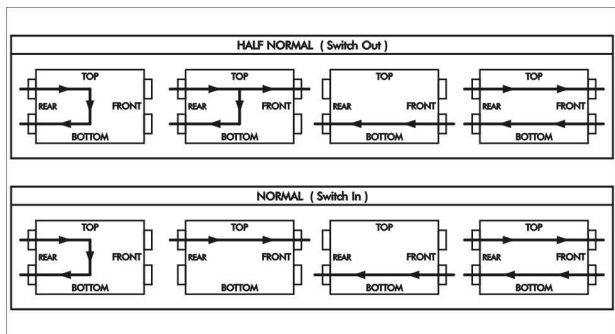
HALF NORMAL ( Switch Out )

TOP
REAR
FRONT
BOTTOM

TOP
REAR
FRONT
BOTTOM

TOP
REAR
FRONT
BOTTOM

TOP
REAR
FRONT
BOTTOM

NORMAL ( Switch In )

TOP
REAR
FRONT
BOTTOM

TOP
REAR
FRONT
BOTTOM

TOP
REAR
FRONT
BOTTOM

TOP
REAR
FRONT
BOTTOM